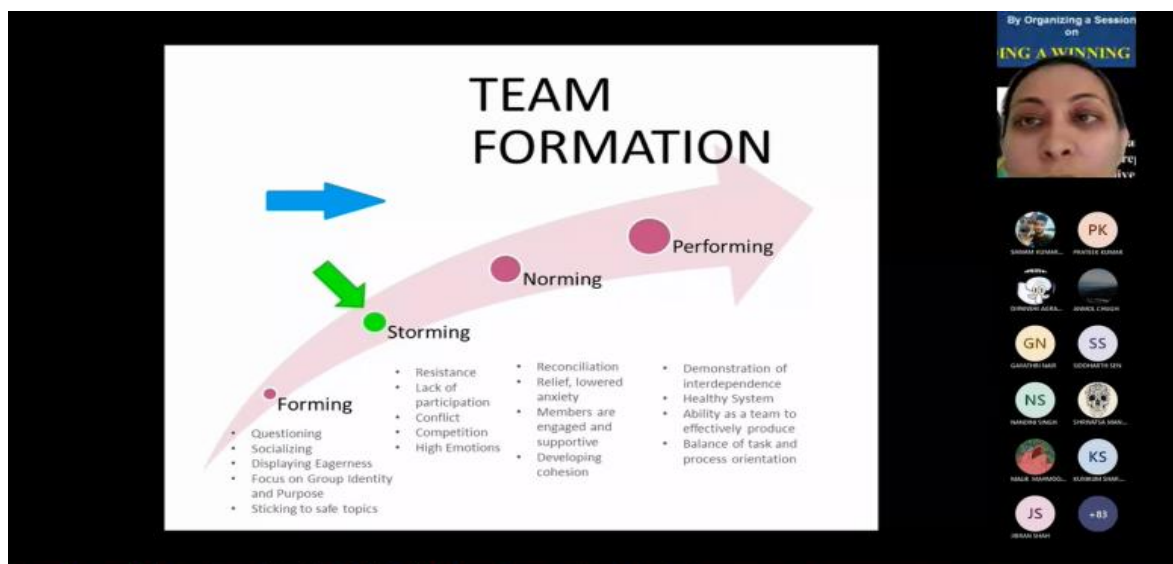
By Organizing a Session on
ING A WINNING

TEAM FORMATION

Performing

Norming

Storming

Forming

- Questioning
- Socializing
- Displaying Eagerness
- Focus on Group Identity and Purpose
- Sticking to safe topics

- Resistance
- Lack of participation
- Conflict
- Competition
- High Emotions

- Reconciliation
- Relief, lowered anxiety
- Members are engaged and supportive
- Developing cohesion

- Demonstration of interdependence
- Healthy System
- Ability as a team to effectively produce
- Balance of task and process orientation

SHIVAM KUMAR...
PK
PRATEEK KUMAR
DHRUVAI AGRA...
ANMOL CHUGH
GN
GAYATHRI NAIR
SS
SIDDHARTH SEN
NS
NANDINI SINGH
SHRINATSA MAN...
MALIK MAHMOO...
KS
KUSHUM SHAR...
JS
JIBRAN SHAH
+83